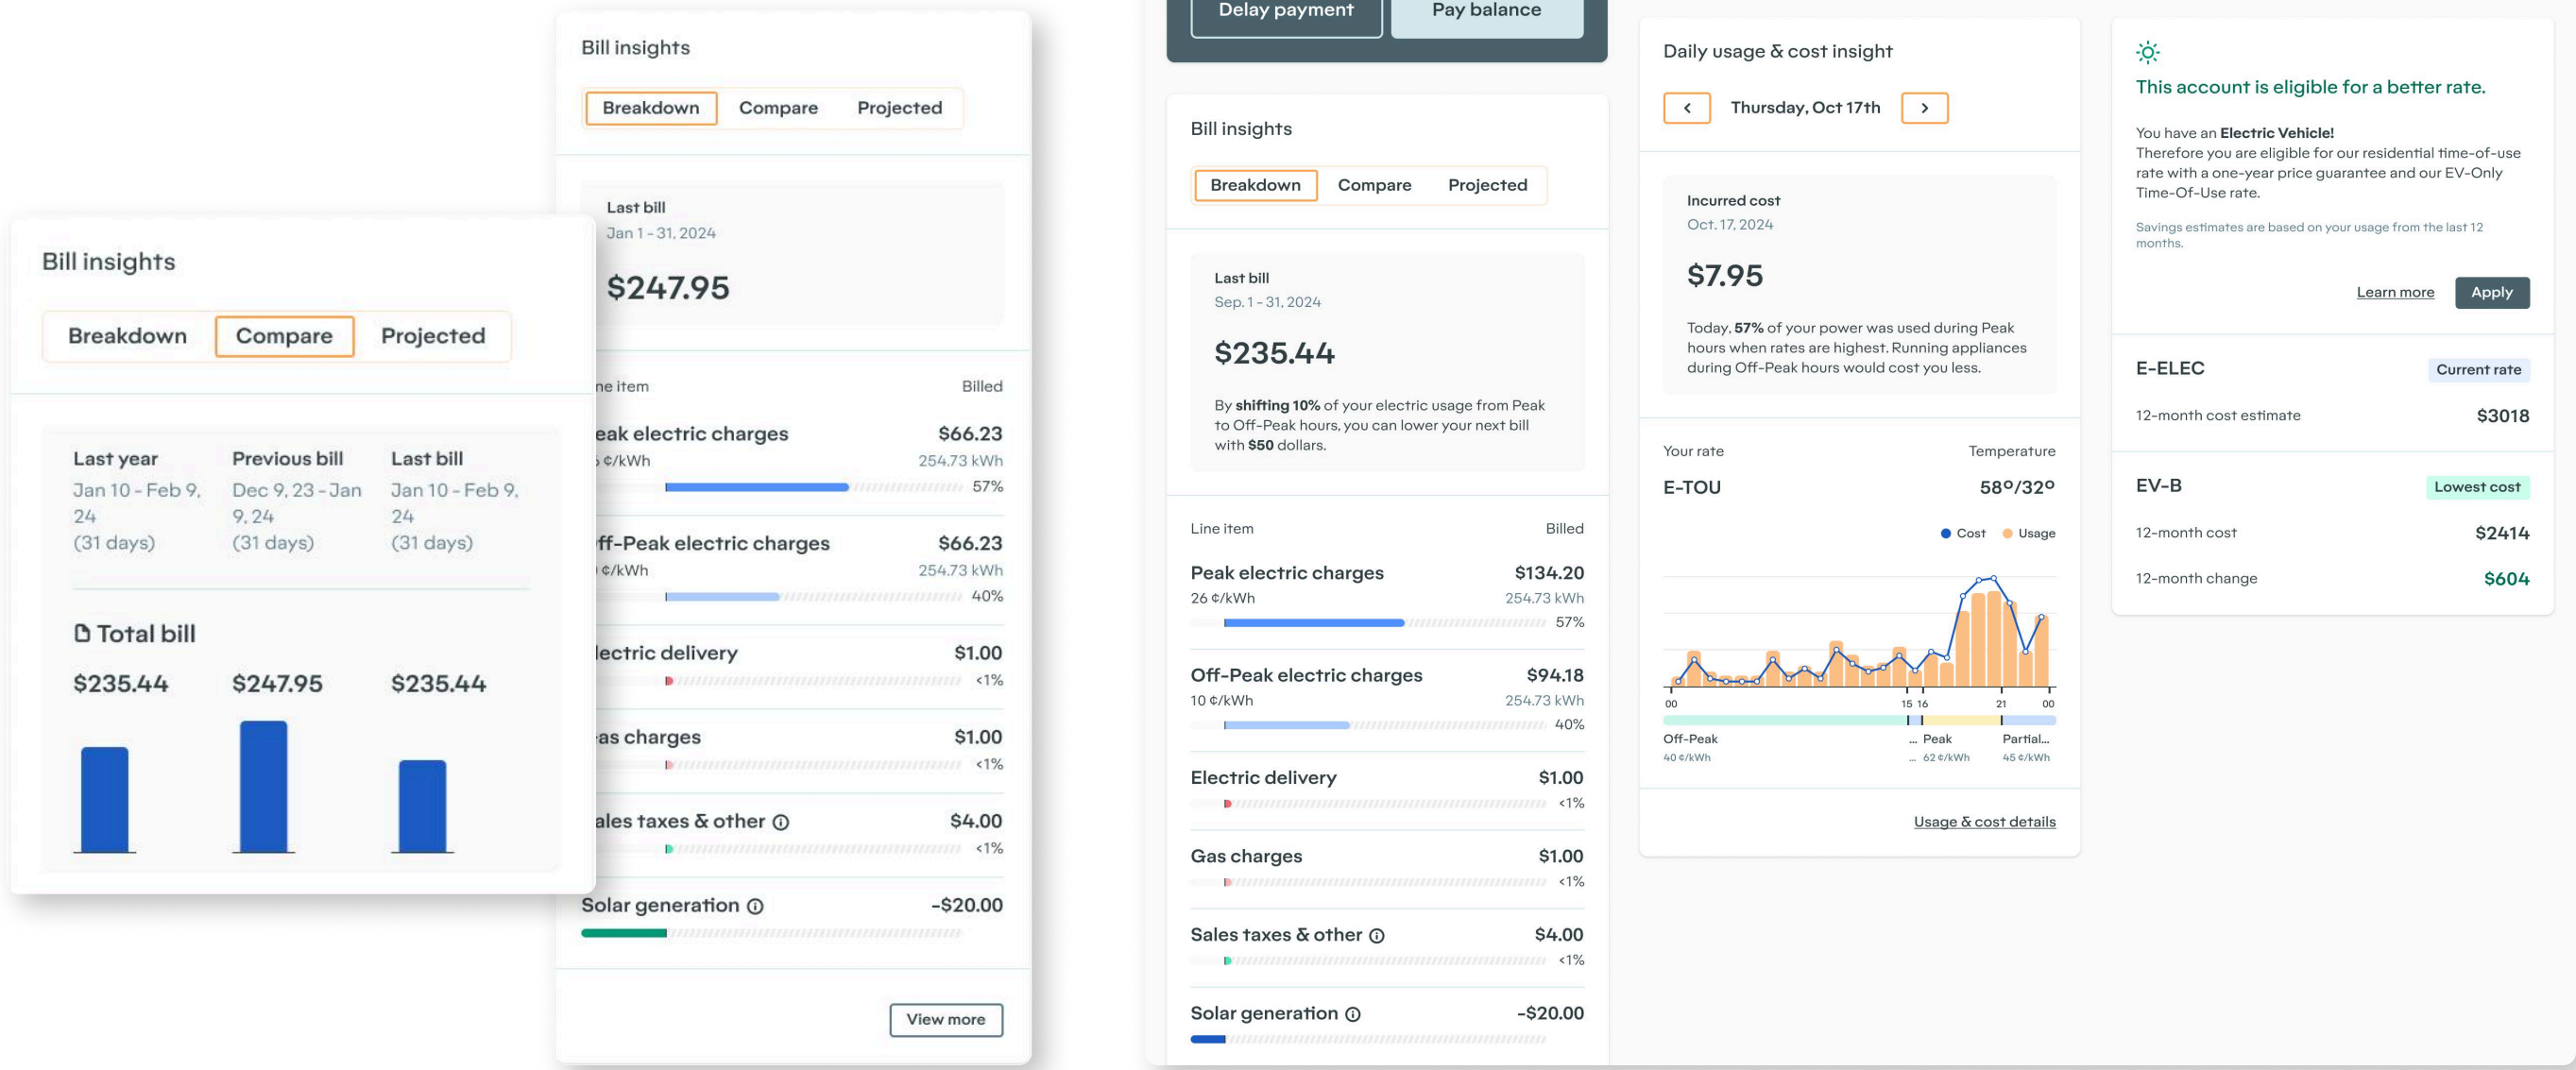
Bill insights

Breakdown Compare Projected

Last year
Jan 10 - Feb 9, 24
(31 days)

Previous bill
Dec 9, 23 - Jan 9, 24
(31 days)

Last bill
Jan 10 - Feb 9, 24
(31 days)

Total bill

$235.44 $247.95 $235.44

Bill insights

Breakdown Compare Projected

Last bill
Jan 1 - 31, 2024

$247.95

ne item Billed

eak electric charges $66.23
¢/kWh 254.73 kWh
57%

ff-Peak electric charges $66.23
¢/kWh 254.73 kWh
40%

lectric delivery $1.00
<1%

as charges $1.00
<1%

ales taxes & other $4.00
<1%

Solar generation -$20.00

View more

Delay payment Pay balance

Bill insights

Breakdown Compare Projected

Last bill
Sep. 1 - 31, 2024

$235.44

By **shifting 10%** of your electric usage from Peak to Off-Peak hours, you can lower your next bill with **$50** dollars.

Line item Billed

Peak electric charges $134.20
26 ¢/kWh 254.73 kWh
57%

Off-Peak electric charges $94.18
10 ¢/kWh 254.73 kWh
40%

Electric delivery $1.00
<1%

Gas charges $1.00
<1%

Sales taxes & other $4.00
<1%

Solar generation -$20.00

Daily usage & cost insight

Thursday, Oct 17th

Incurred cost
Oct. 17, 2024

$7.95

Today, **57%** of your power was used during Peak hours when rates are highest. Running appliances during Off-Peak hours would cost you less.

Your rate Temperature
E-TOU 58°/32°

Cost Usage

00 15 16 21 00

Off-Peak
40 ¢/kWh
... Peak
... 62 ¢/kWh
Partial...
45 ¢/kWh

Usage & cost details

This account is eligible for a better rate.

You have an **Electric Vehicle!**
Therefore you are eligible for our residential time-of-use rate with a one-year price guarantee and our EV-Only Time-Of-Use rate.

Savings estimates are based on your usage from the last 12 months.

Learn more Apply

E-ELEC Current rate
12-month cost estimate $3018

EV-B Lowest cost
12-month cost $2414
12-month change $604